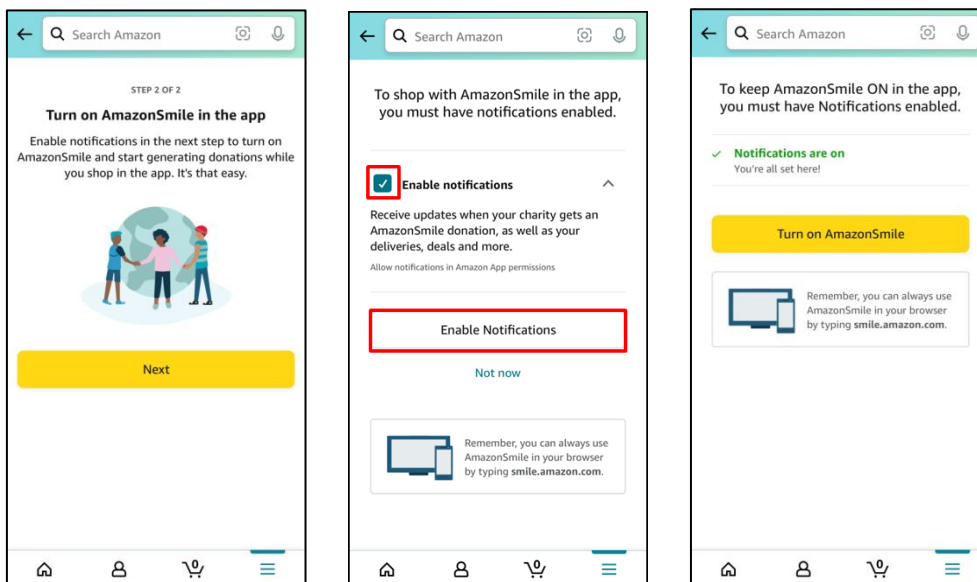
Search Amazon

STEP 2 OF 2

Turn on AmazonSmile in the app

Enable notifications in the next step to turn on AmazonSmile and start generating donations while you shop in the app. It's that easy.

Next

0

Search Amazon

To shop with AmazonSmile in the app, you must have notifications enabled.

Enable notifications

Receive updates when your charity gets an AmazonSmile donation, as well as your deliveries, deals and more.

Allow notifications in Amazon App permissions

Enable Notifications

Not now

Remember, you can always use AmazonSmile in your browser by typing **smile.amazon.com**.

0

Search Amazon

To keep AmazonSmile ON in the app, you must have Notifications enabled.

Notifications are on

You're all set here!

Turn on AmazonSmile

Remember, you can always use AmazonSmile in your browser by typing **smile.amazon.com**.

0